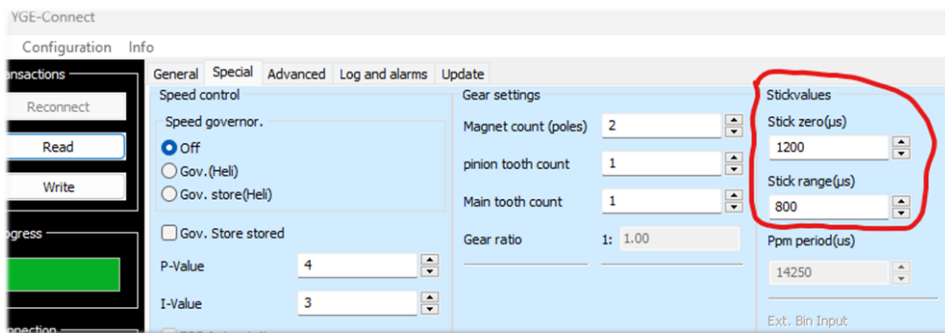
YGE-Connect

Configuration Info

ansactions

Reconnect

Read

Write

ogress

General Special Advanced Log and alarms Update

Speed control

Speed governor.

Off

Gov.(Heli)

Gov. store(Heli)

Gov. Store stored

P-Value 4

I-Value 3

Gear settings

Magnet count (poles) 2

pinion tooth count 1

Main tooth count 1

Gear ratio 1: 1.00

Stickvalues

Stick zero(µs)

1200

Stick range(µs)

800

Ppm period(us)

14250

Ext. Bin Input